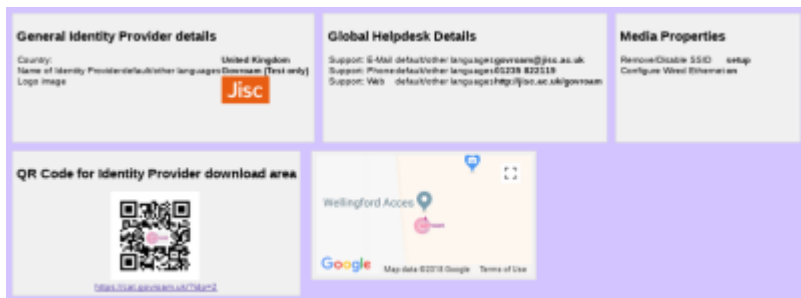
General Identity Provider details

Country: United Kingdom
Name of Identity Provider/default/other languages Govroam (Test only)
Logo image

Jisc

Global Helpdesk Details

Support: E-Mail default/other languages govroam@jisc.ac.uk
Support: Phone default/other languages 01235 822119
Support: Web default/other languages http://jisc.ac.uk/govroam

Media Properties

Remove/Disable SSID setup
Configure Wired Ethernet on

QR Code for Identity Provider download area

https://cat.govroam.uk/?idp=2

Wellingford Acces

Google

Map data ©2018 Google Terms of Use